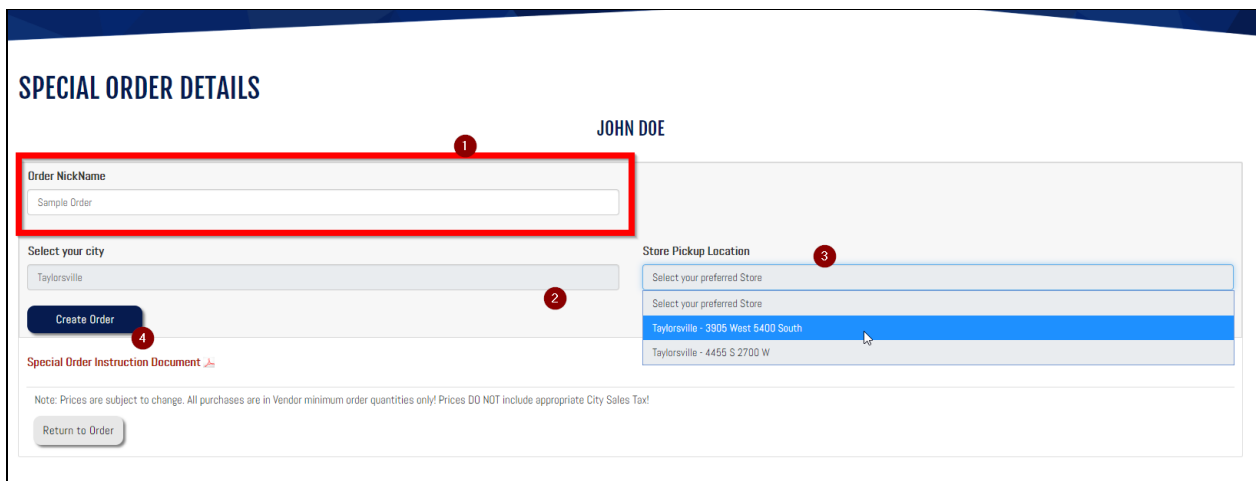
SPECIAL ORDER DETAILS

JOHN DOE

1

Order NickName

Sample Order

Select your city

Taylorsville

2

Store Pickup Location

3

Select your preferred Store

Select your preferred Store

Taylorsville - 3905 West 5400 South

Taylorsville - 4455 S 2700 W

Create Order

4

Special Order Instruction Document

Note: Prices are subject to change. All purchases are in Vendor minimum order quantities only! Prices DO NOT include appropriate City Sales Tax!

Return to Order